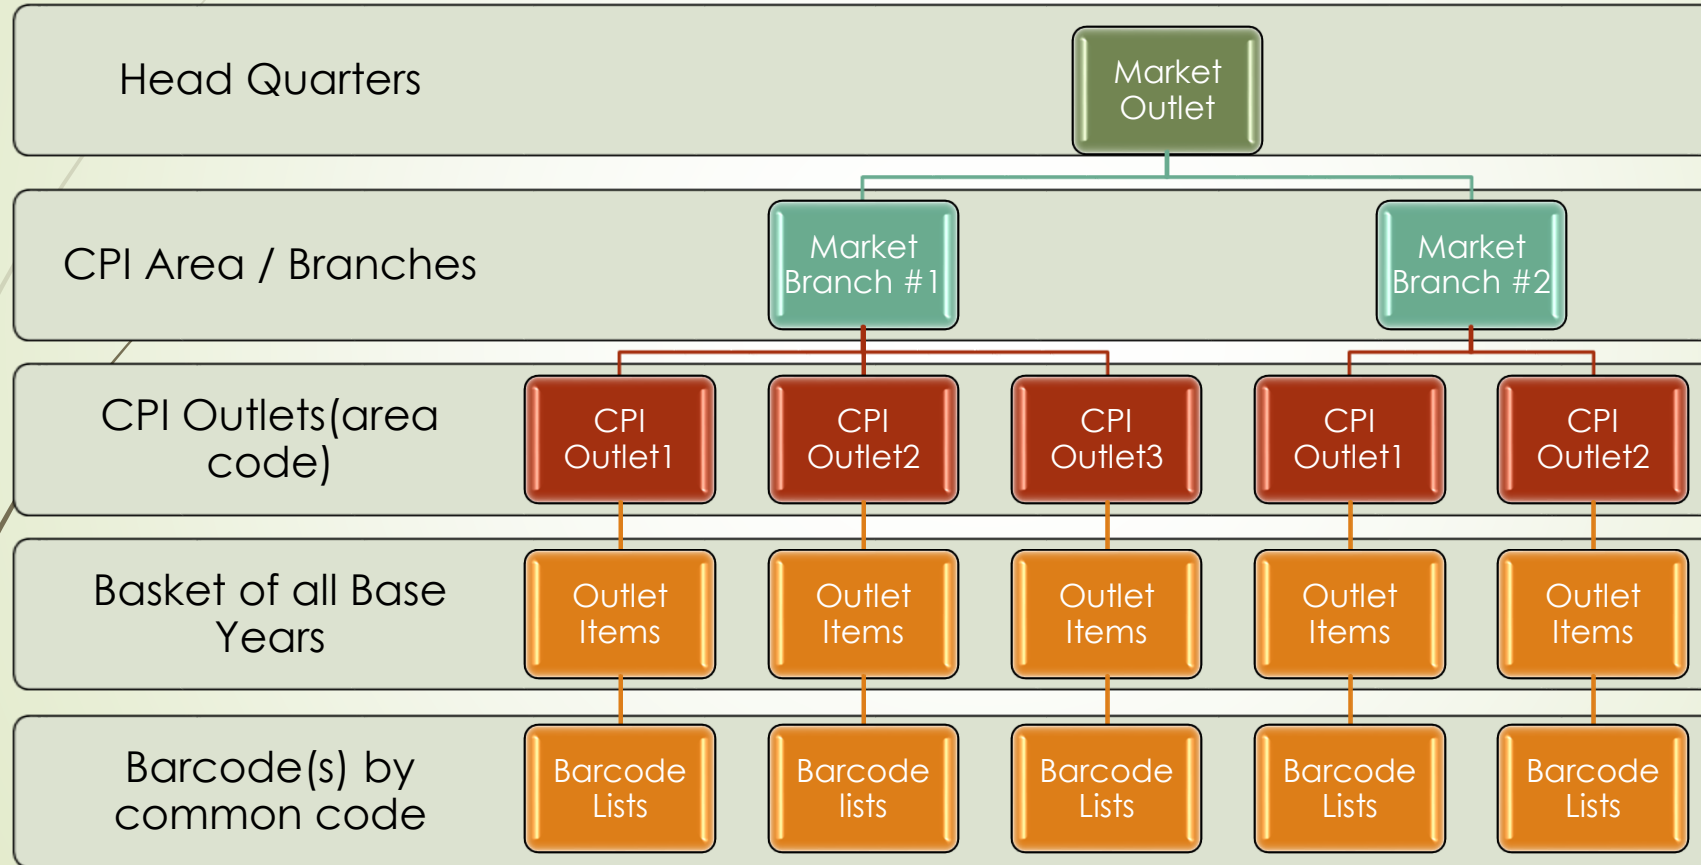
Head Quarters

Market Outlet

CPI Area / Branches

Market Branch #1

Market Branch #2

CPI Outlets(area code)

CPI Outlet1

CPI Outlet2

CPI Outlet3

CPI Outlet1

CPI Outlet2

Basket of all Base Years

Outlet Items

Outlet Items

Outlet Items

Outlet Items

Outlet Items

Barcode(s) by common code

Barcode Lists

Barcode lists

Barcode Lists

Barcode Lists

Barcode Lists